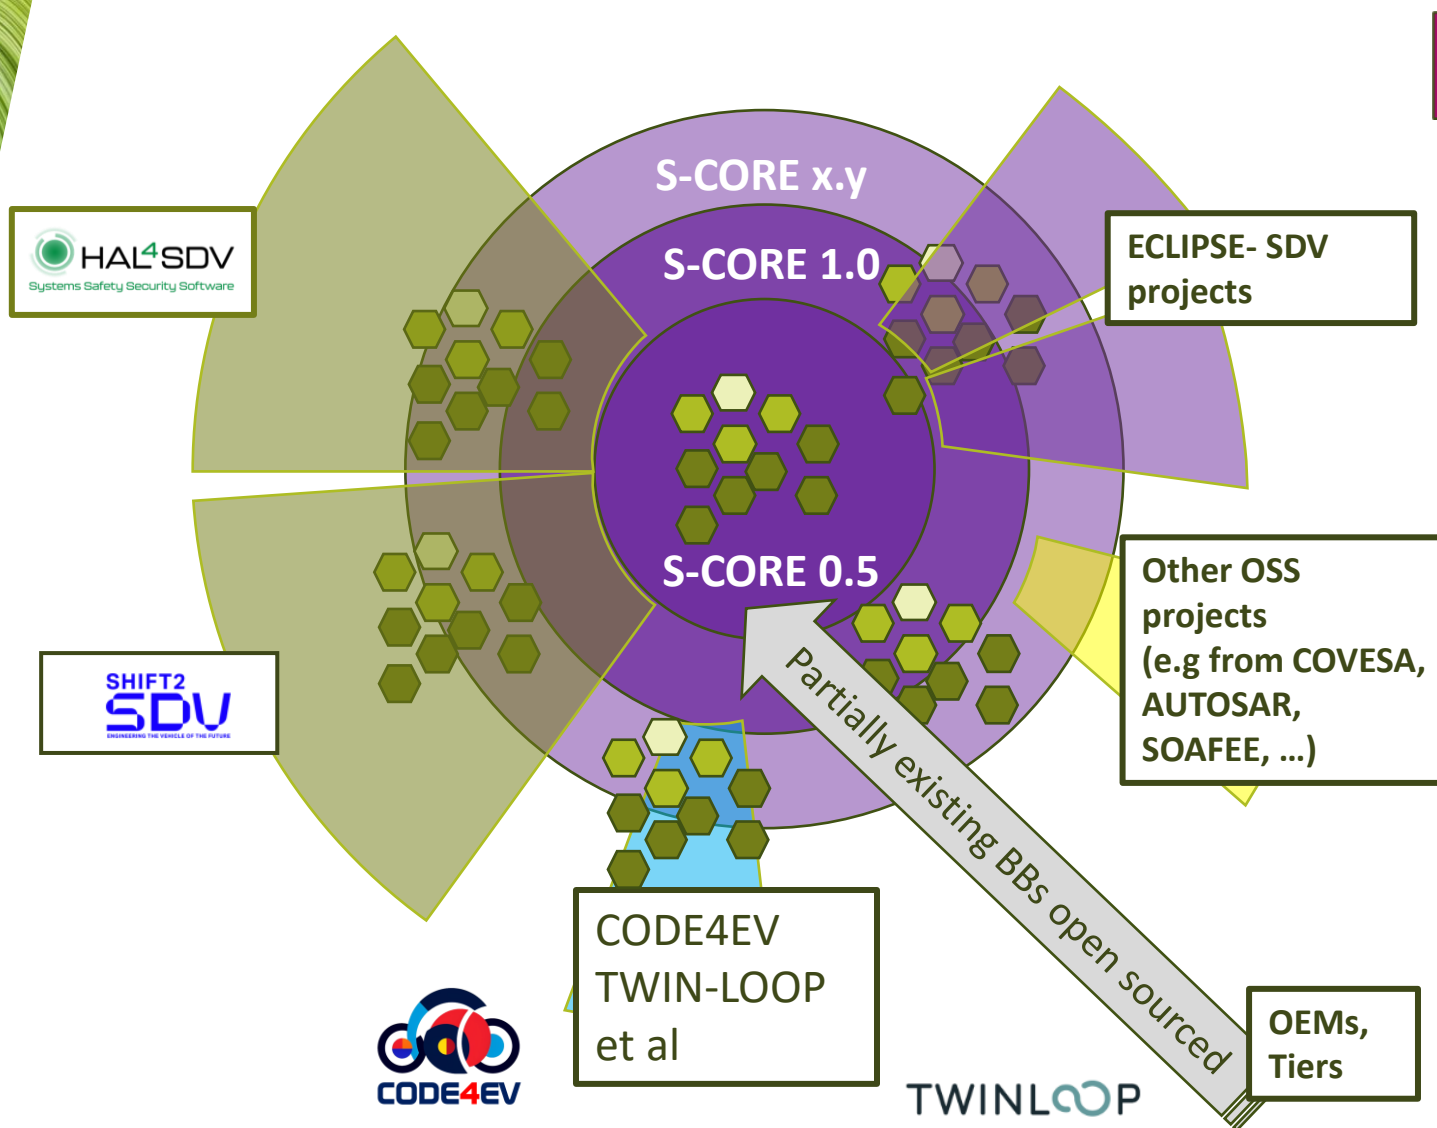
S-CORE x.y

S-CORE 1.0

S-CORE 0.5

HAL4SDV
Systems Safety Security Software

ECLIPSE- SDV projects

Other OSS projects (e.g from COVESA, AUTOSAR, SOAFEE, ...)

SHIFT2 SDV
ENGINEERING THE VEHICLE OF THE FUTURE

Partially existing BBs open sourced

CODE4EV TWIN-LOOP et al

OEMs, Tiers

CODE4EV

TWINLOOP